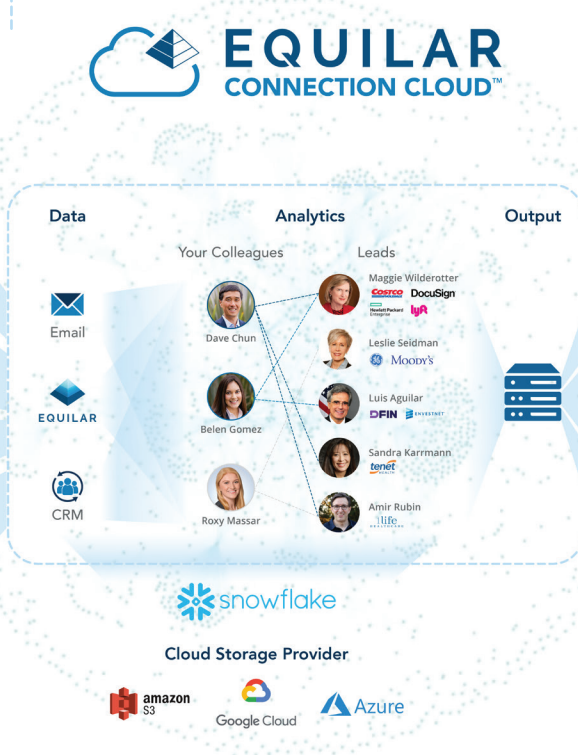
EQUILAR
CONNECTION CLOUD™

Data

Analytics

Output

Your Colleagues

Leads

Email

EQUILAR

CRM

Dave Chun

Belen Gomez

Roxy Massar

Maggie Wilderotter
COSTCO DocuSign
Hewlett Packard Enterprise lyft

Leslie Seidman
GE MOODY'S

Luis Aguilar
DFIN ENVESTNET

Sandra Karrmann
tenet HEALTH

Amir Rubin
1life HEALTHCARE

snowflake

Cloud Storage Provider

amazon S3

Google Cloud

Azure